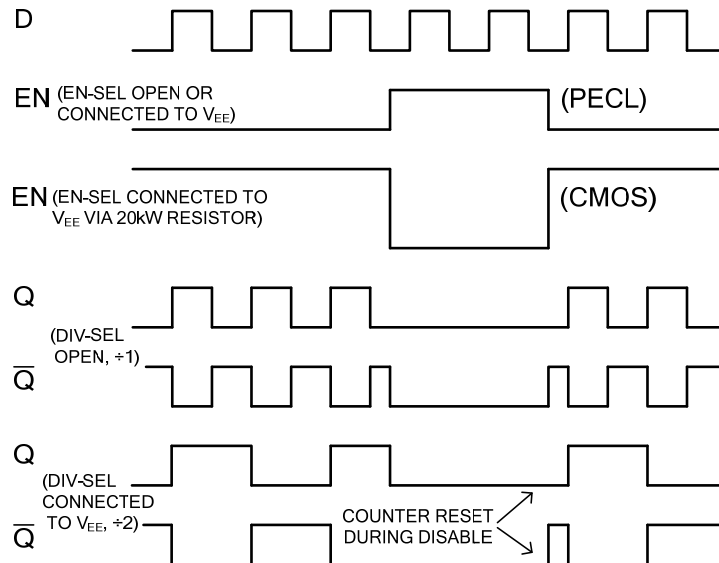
D

EN (EN-SEL OPEN OR CONNECTED TO $V_{EE}$)

(PECL)

EN (EN-SEL CONNECTED TO $V_{EE}$ VIA 20kW RESISTOR)

(CMOS)

Q

(DIV-SEL OPEN, ÷1)

$\overline{Q}$

Q

(DIV-SEL CONNECTED TO $V_{EE}$, ÷2)

$\overline{Q}$

COUNTER RESET DURING DISABLE